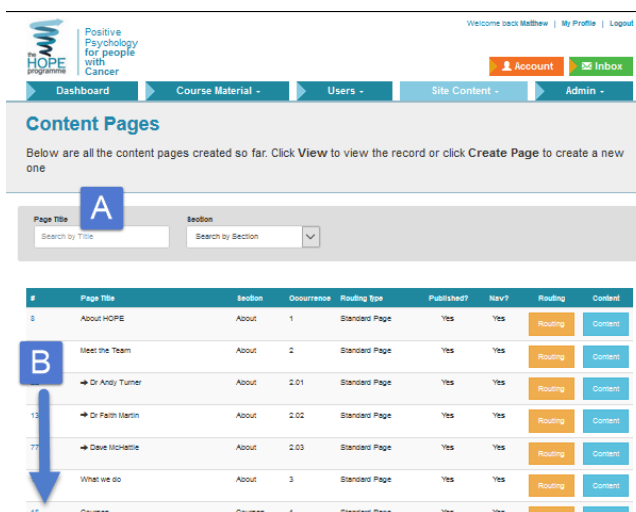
the HOPE programme

Positive Psychology for people with Cancer

Welcome back Matthew | My Profile | Logout

Account

Inbox

Dashboard

Course Material

Users

Site Content

Admin

Content Pages

Below are all the content pages created so far. Click View to view the record or click Create Page to create a new one

A

Page Title

Search by Title

Section

Search by Section

| # | Page Title | Section | Occurrence | Routing Type | Published? | Nav? | Routing | Content |
|---|---|---|---|---|---|---|---|---|
| 8 | About HOPE | About | 1 | Standard Page | Yes | Yes | Routing | Content |
| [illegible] | Meet the Team | About | 2 | Standard Page | Yes | Yes | Routing | Content |
| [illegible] | ➔ Dr Andy Turner | About | 2.01 | Standard Page | Yes | Yes | Routing | Content |
| 13 | ➔ Dr Faith Martin | About | 2.02 | Standard Page | Yes | Yes | Routing | Content |
| 77 | ➔ Dave McHattie | About | 2.03 | Standard Page | Yes | Yes | Routing | Content |
| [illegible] | What we do | About | 3 | Standard Page | Yes | Yes | Routing | Content |
| 15 | Courses | Courses | 1 | Standard Page | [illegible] | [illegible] | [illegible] | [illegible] |

B